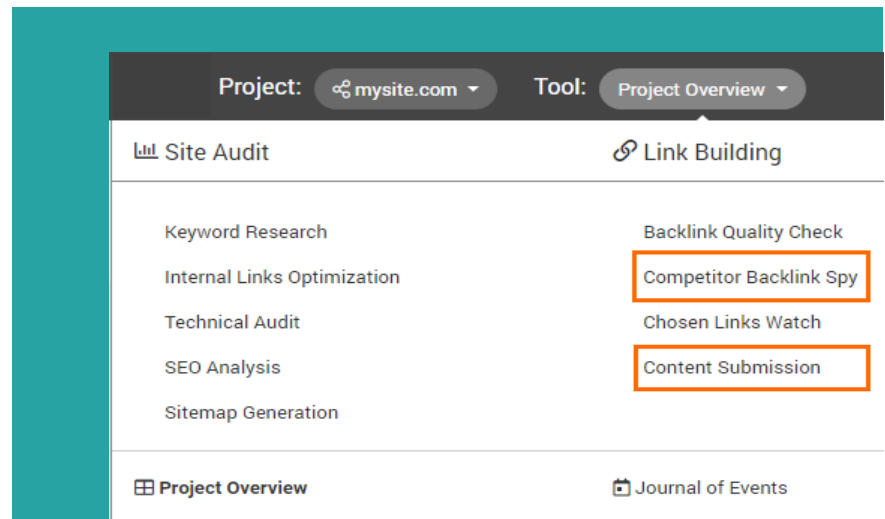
Project: mysite.com Tool: Project Overview

Site Audit

Keyword Research
Internal Links Optimization
Technical Audit
SEO Analysis
Sitemap Generation

Link Building

Backlink Quality Check
Competitor Backlink Spy
Chosen Links Watch
Content Submission

Project Overview

Journal of Events